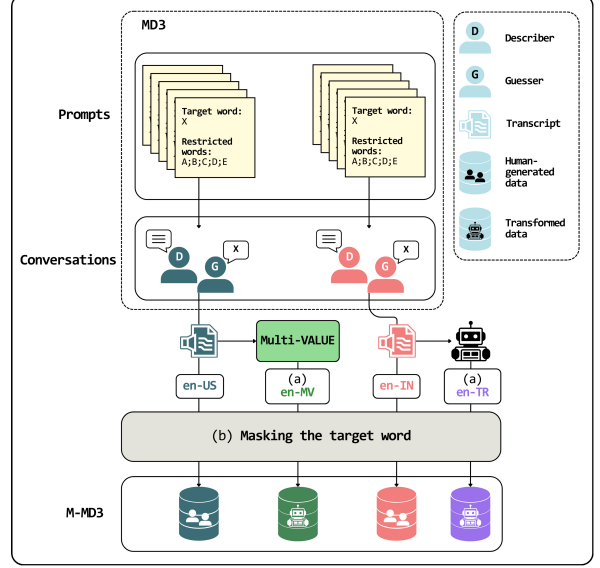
MD3

Prompts

Target word:
X

Restricted words:
A;B;C;D;E

Target word:
X

Restricted words:
A;B;C;D;E

Conversations

D G X

D G X

Multi-VALUE

en-US

(a)
en-MV

en-IN

(a)
en-TR

(b) Masking the target word

M-MD3

D Describer

G Guesser

Transcript

Human-generated data

Transformed data